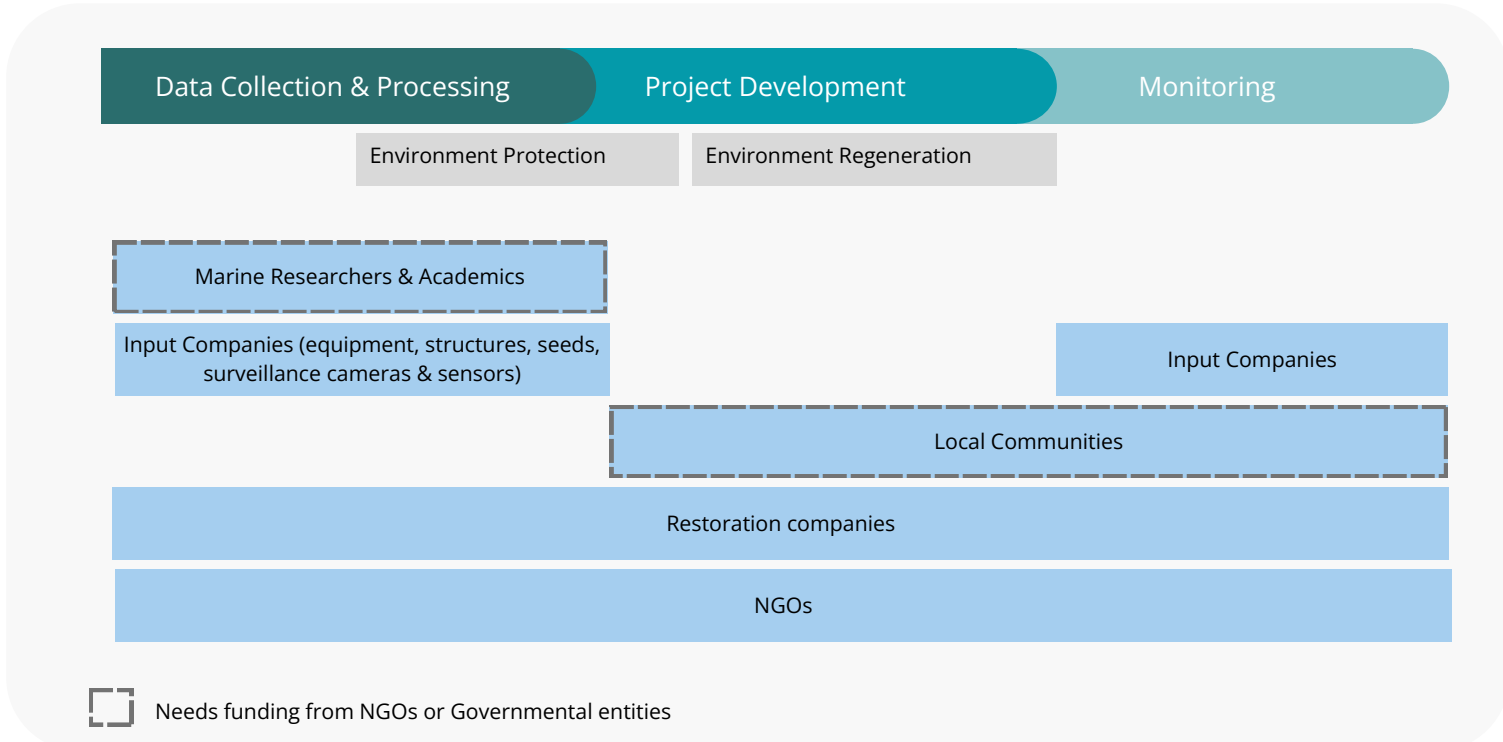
Data Collection & Processing

Project Development

Monitoring

Environment Protection

Environment Regeneration

Marine Researchers & Academics

Input Companies (equipment, structures, seeds, surveillance cameras & sensors)

Input Companies

Local Communities

Restoration companies

NGOs

Needs funding from NGOs or Governmental entities